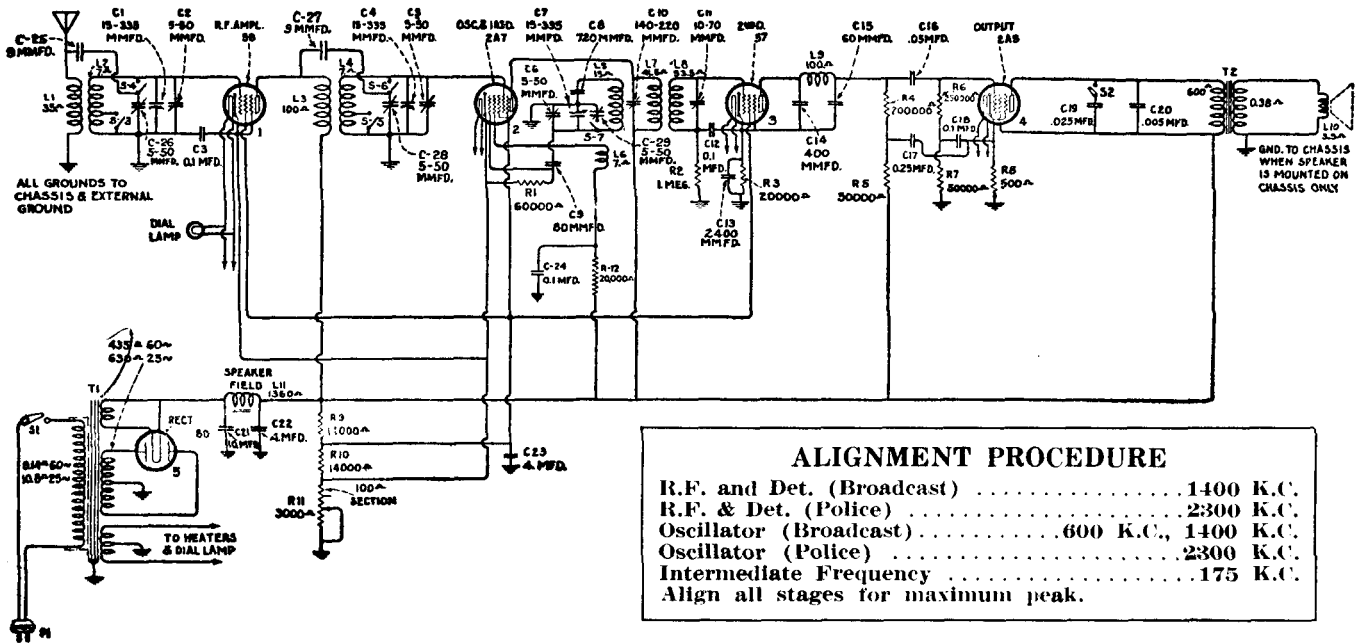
C-25 9 MMFD.
L1 35^
L2 7^
C1 15-338 MMFD.
C2 5-50 MMFD.
R.F. AMPL. 58
1
C-26 5-50 MMFD.
C3 0.1 MFD.
ALL GROUNDS TO CHASSIS & EXTERNAL GROUND
DIAL LAMP
C-27 9 MMFD.
L3 100^
L4 7^
C4 15-335 MMFD.
C5 5-50 MMFD.
C-28 5-50 MMFD.
OSC.& 1st DET. 2A7
2
C6 5-50 MMFD.
C7 15-335 MMFD.
C8 720 MMFD.
L5 1.5^
C-29 5-50 MMFD.
L6 7^
R1 60000^
C9 80 MMFD.
C-24 0.1 MFD.
R-12 20,000^
C10 140-220 MMFD.
L7
L8
C11 10-70 MMFD.
2nd DET. 57
3
R2 1 MEG.
C12 0.1 MFD.
C13 2400 MMFD.
R3 20000^
L9 100^
C15 60 MMFD.
C14 400 MMFD.
R5 50000^
C16 .05 MFD.
R4 700000^
R6 250000
C18 0.1 MFD.
C17 0.25 MFD.
R7 50000^
OUTPUT 2A5
4
R8 500^
C19 .025 MFD.
S2
C20 .005 MFD.
T2
600
0.38^
L10 3.3^
GND. TO CHASSIS WHEN SPEAKER IS MOUNTED ON CHASSIS ONLY
435^ 60~
630^ 25~
T1
S1
8.14^ 60~
10.8^ 25~
RECT 80
5
SPEAKER FIELD L11 1360^
C21 10 MFD.
C22 4 MFD.
R9 11000^
R10 14000^
R11 3000^
100^ SECTION
C23 4. MFD.
TO HEATERS & DIAL LAMP

ALIGNMENT PROCEDURE
R.F. and Det. (Broadcast) .................. 1400 K.C.
R.F. & Det. (Police) .................. 2300 K.C.
Oscillator (Broadcast) ........... 600 K.C., 1400 K.C.
Oscillator (Police) .................. 2300 K.C.
Intermediate Frequency .................. 175 K.C.
Align all stages for maximum peak.